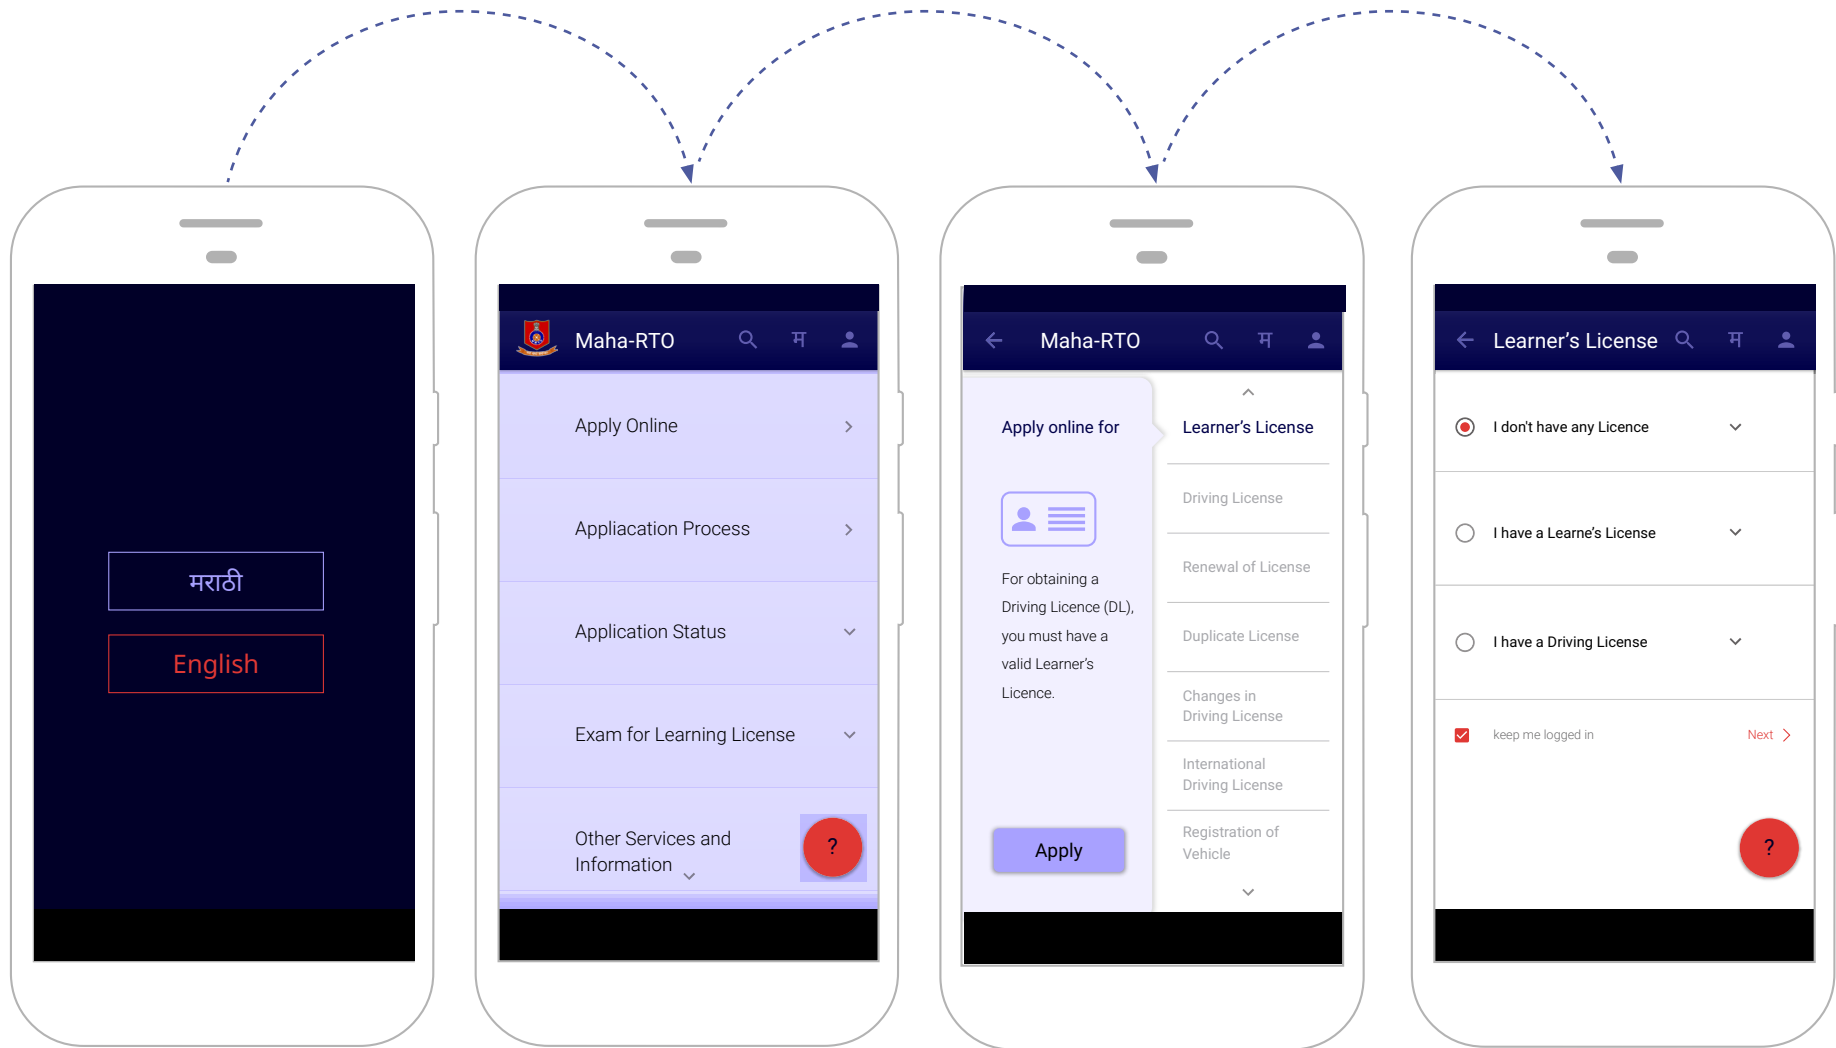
मराठी

English

Maha-RTO म

Apply Online

Appliacation Process

Application Status

Exam for Learning License

Other Services and Information

?

Maha-RTO म

Apply online for

For obtaining a Driving Licence (DL), you must have a valid Learner's Licence.

Apply

Learner's License

Driving License

Renewal of License

Duplicate License

Changes in Driving License

International Driving License

Registration of Vehicle

Learner's License म

I don't have any Licence

I have a Learne's License

I have a Driving License

keep me logged in

Next

?